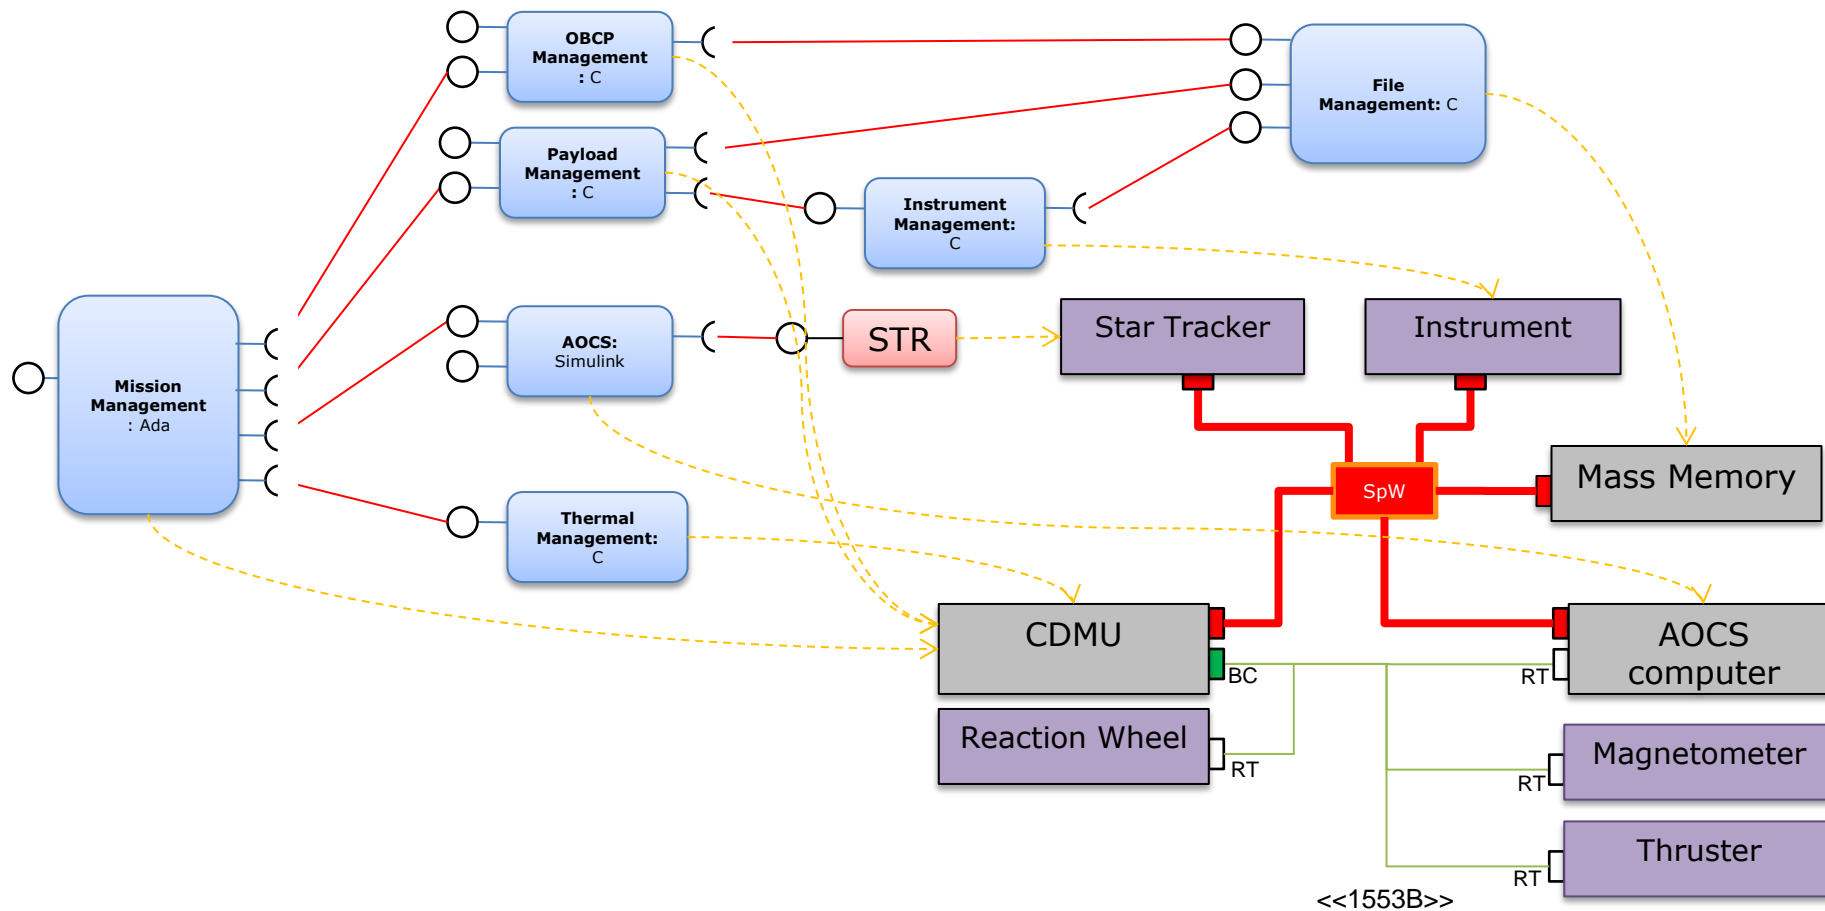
OBCP Management : C

File Management: C

Payload Management : C

Instrument Management: C

Mission Management : Ada

AOCS: Simulink

STR

Star Tracker

Instrument

SpW

Mass Memory

Thermal Management: C

CDMU

BC

RT

AOCS computer

Reaction Wheel

RT

Magnetometer

RT

Thruster

RT

<<1553B>>